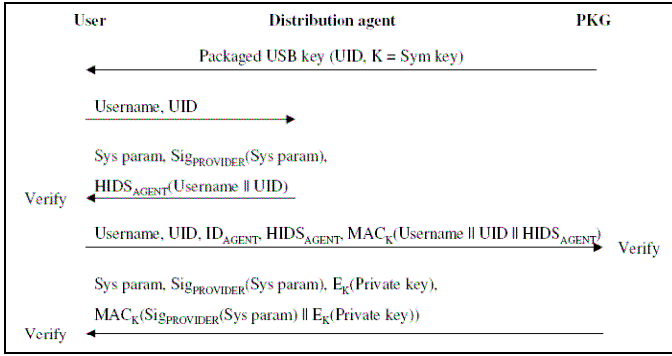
User

Distribution agent

PKG

Packaged USB key (UID, K = Sym key)

Username, UID

Sys param, $Sig_{PROVIDER}$(Sys param),

$HIDS_{AGENT}$(Username || UID)

Verify

Username, UID, $ID_{AGENT}$, $HIDS_{AGENT}$, $MAC_{K}$(Username || UID || $HIDS_{AGENT}$)

Verify

Sys param, $Sig_{PROVIDER}$(Sys param), $E_{K}$(Private key),

$MAC_{K}$($Sig_{PROVIDER}$(Sys param) || $E_{K}$(Private key))

Verify